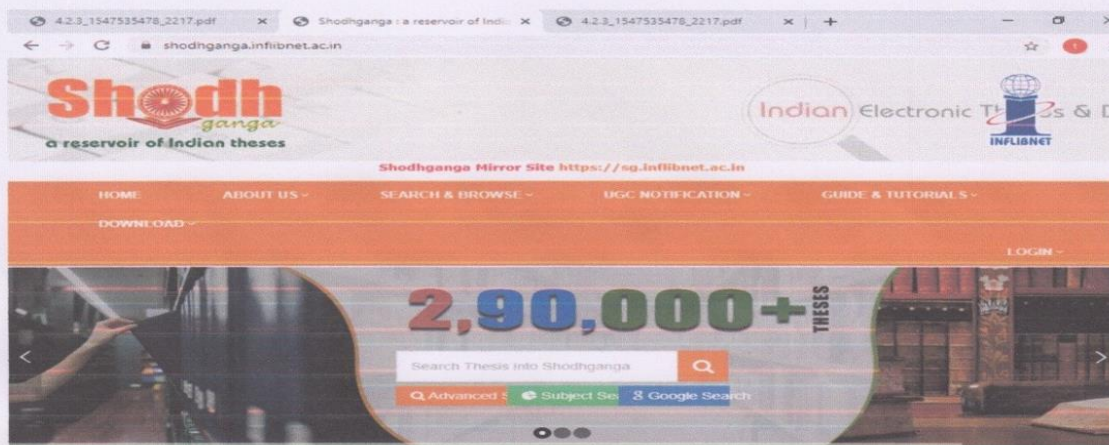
4.2.3_1547535478_2217.pdf × Shodhganga : a reservoir of Indi × 4.2.3_1547535478_2217.pdf × +

shodhganga.inflibnet.ac.in

Shodh ganga
a reservoir of Indian theses

Indian Electronic Th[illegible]s & D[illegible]

INFLIBNET

Shodhganga Mirror Site https://sg.inflibnet.ac.in

HOME ABOUT US SEARCH & BROWSE UGC NOTIFICATION GUIDE & TUTORIALS DOWNLOAD

LOGIN

2,90,000+ THESES

Search Thesis into Shodhganga

Advanced S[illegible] Subject Se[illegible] Google Search